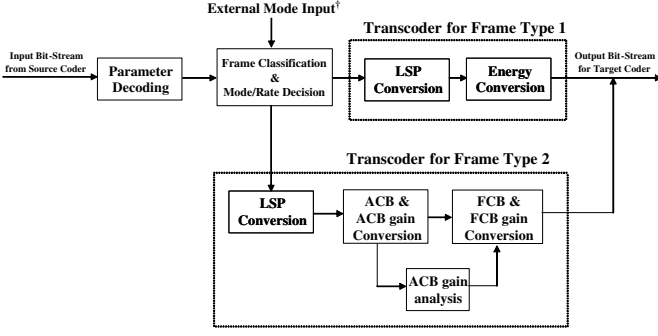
External Mode Input†

Transcoder for Frame Type 1

Input Bit-Stream from Source Coder

Parameter Decoding

Frame Classification & Mode/Rate Decision

LSP Conversion

Energy Conversion

Output Bit-Stream for Target Coder

Transcoder for Frame Type 2

LSP Conversion

ACB & ACB gain Conversion

FCB & FCB gain Conversion

ACB gain analysis